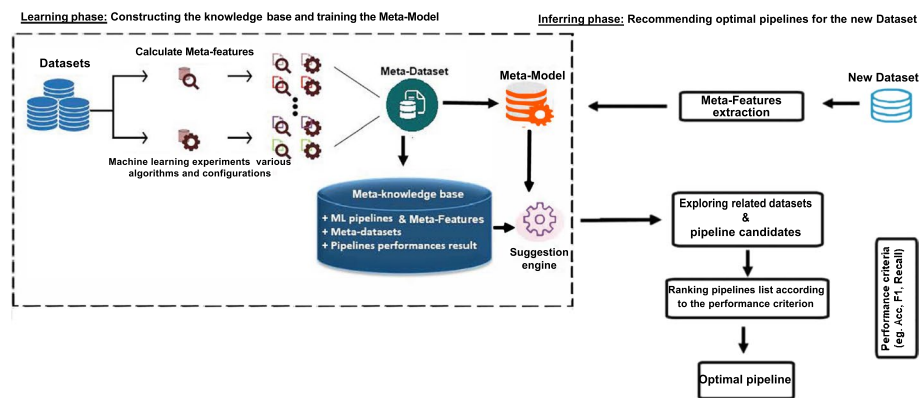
Learning phase: Constructing the knowledge base and training the Meta-Model

Inferring phase: Recommending optimal pipelines for the new Dataset

Datasets

Calculate Meta-features

Machine learning experiments various algorithms and configurations

Meta-Dataset

Meta-Model

New Dataset

Meta-Features extraction

Meta-knowledge base

+ ML pipelines & Meta-Features
+ Meta-datasets
+ Pipelines performances result

Suggestion engine

Exploring related datasets & pipeline candidates

Ranking pipelines list according to the performance criterion

Optimal pipeline

Performance criteria (eg. Acc, F1, Recall)